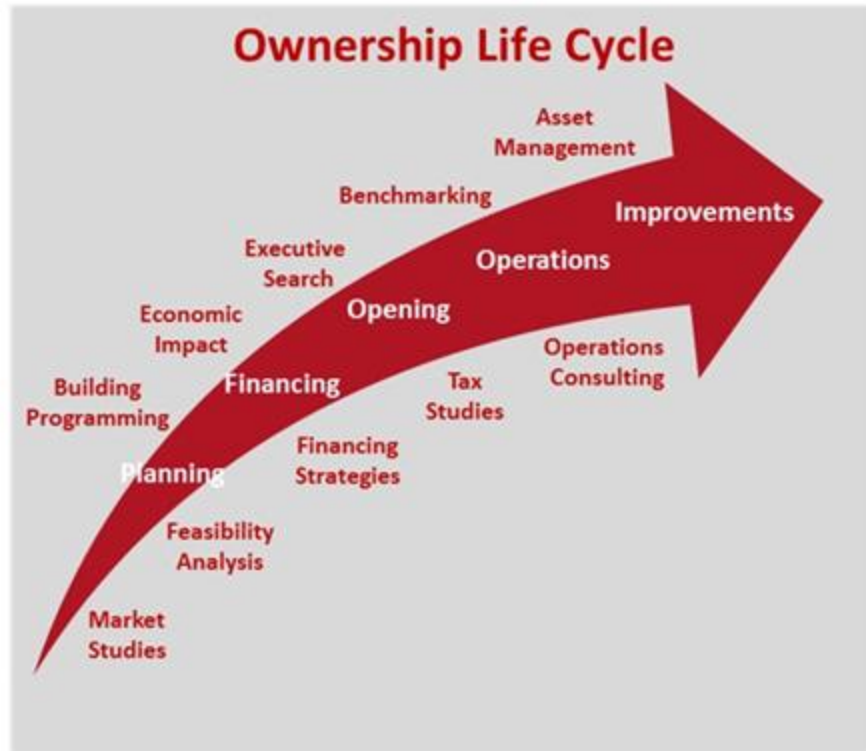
Ownership Life Cycle

Asset Management

Benchmarking

Executive Search

Economic Impact

Building Programming

Improvements

Operations

Opening

Financing

Planning

Operations Consulting

Tax Studies

Financing Strategies

Feasibility Analysis

Market Studies